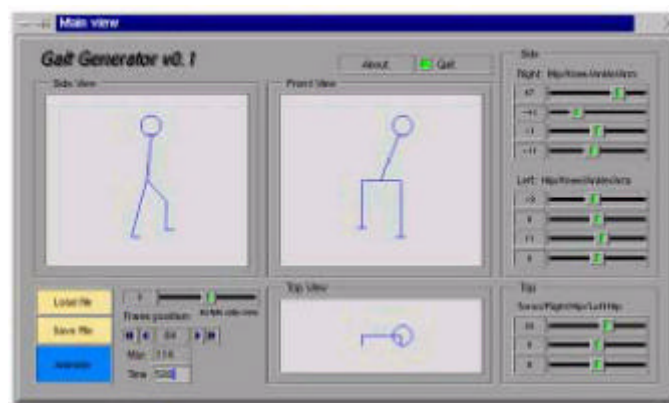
Main view

Gait Generator v0.1

About

Quit

Side View

Front View

Side

Right: Hip/Knee/Ankle/Acro

47

-11

-1

-11

Left: Hip/Knee/Ankle/Acro

-9

0

11

0

Load file

Save File

Animate

Frame position:

64

Max 114

Time 520

Top View

Top

Torso/Right Hip/Left Hip

33

0

0